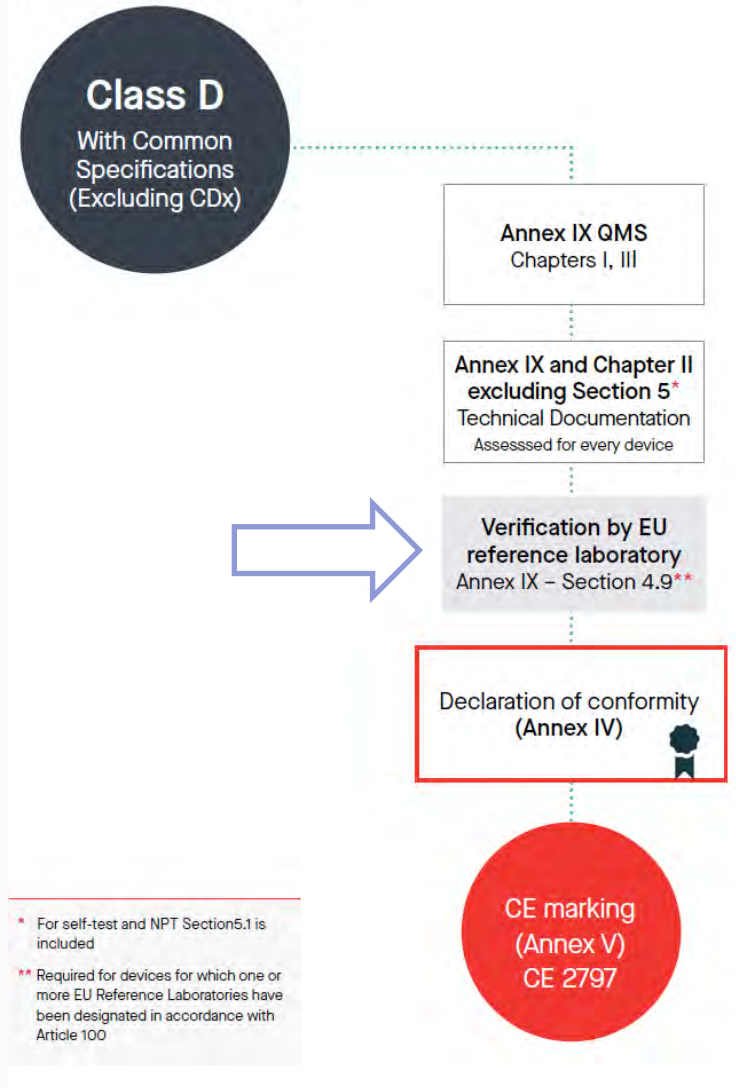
Class D
With Common Specifications (Excluding CDx)

Annex IX QMS
Chapters I, III

Annex IX and Chapter II excluding Section 5*
Technical Documentation
Assesssed for every device

Verification by EU reference laboratory
Annex IX – Section 4.9**

Declaration of conformity
(Annex IV)

CE marking
(Annex V)
CE 2797

* For self-test and NPT Section5.1 is included

** Required for devices for which one or more EU Reference Laboratories have been designated in accordance with Article 100